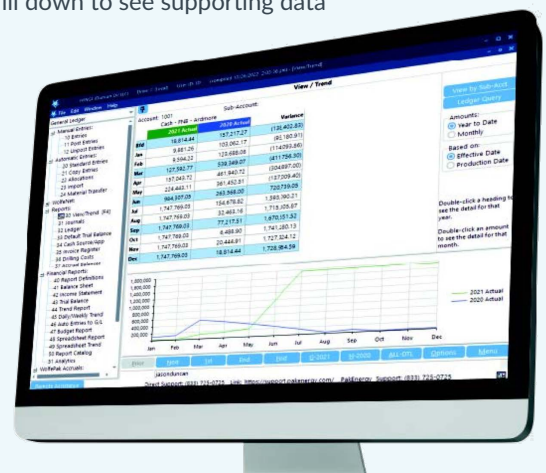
ill down to see supporting data

View / Trend

File Edit Window Help

General Ledger
Manual Entries
10 Entries
11 Post Entries
12 Unpost Entries
Automatic Entries
20 Standard Entries
21 Copy Entries
22 Allocations
23 Import
24 Material Transfer
Reports
31 View/Trend
32 Ledger
33 Default Trial Balance
34 Cash Source/App
35 Invoice Register
36 Drilling Costs
37 Accrual Balances
Financial Reports
40 Report Definitions
41 Balance Sheet
42 Income Statement
43 Trial Balance
44 Trend Report
45 Daily/Weekly Trend
46 Auto Entries to G/L
47 Budget Report
48 Spreadsheet Report
49 Spreadsheet Trend
50 Report Catalog
51 Analytics
WolfePak Accruals

Account: 1001 Cash - FNB - Ardmore
Sub-Account:

| | 2021 Actual | 2020 Actual | Variance |
|---|---|---|---|
| Bld | 16,814.44 | 157,217.27 | (140,402.83) |
| Jan | 9,881.29 | 103,062.17 | (93,180.91) |
| Feb | 9,594.22 | 123,688.08 | (114,093.86) |
| Mar | 127,592.77 | 539,349.07 | (411,756.30) |
| Apr | 157,043.72 | 461,940.72 | (304,897.00) |
| May | 224,443.11 | 361,452.51 | (137,009.40) |
| Jun | 964,307.05 | 263,568.00 | 700,739.05 |
| Jul | 1,747,769.03 | 154,678.82 | 1,593,190.21 |
| Aug | 1,747,769.03 | 32,463.16 | 1,715,105.87 |
| Sep | 1,747,769.03 | 77,217.51 | 1,670,151.52 |
| Oct | 1,747,769.03 | 8,488.90 | 1,741,180.13 |
| Nov | 1,747,769.03 | 20,444.91 | 1,727,324.12 |
| Dec | 1,747,769.03 | 18,814.44 | 1,728,954.59 |

View by Sub-Acct
Ledger Query

Amounts:
Year to Date
Monthly

Based on:
Effective Date
Production Date

Double-click a heading to see the detail for that year.

Double-click an amount to see the detail for that month.

1,800,000
1,600,000
1,400,000
1,200,000
1,000,000
800,000
600,000
400,000
200,000
0

Jan Feb Mar Apr May Jun Jul Aug Sep Oct Nov Dec

2021 Actual
2020 Actual

Print Help 1st 2nd Grid @-2021 @-2020 ALL-DTL Options Menu

jasondunsan
Direct Support: (833) 723-0725 Link: https://support.pakenergy.com/ PakEnergy Support: (833) 723-0725